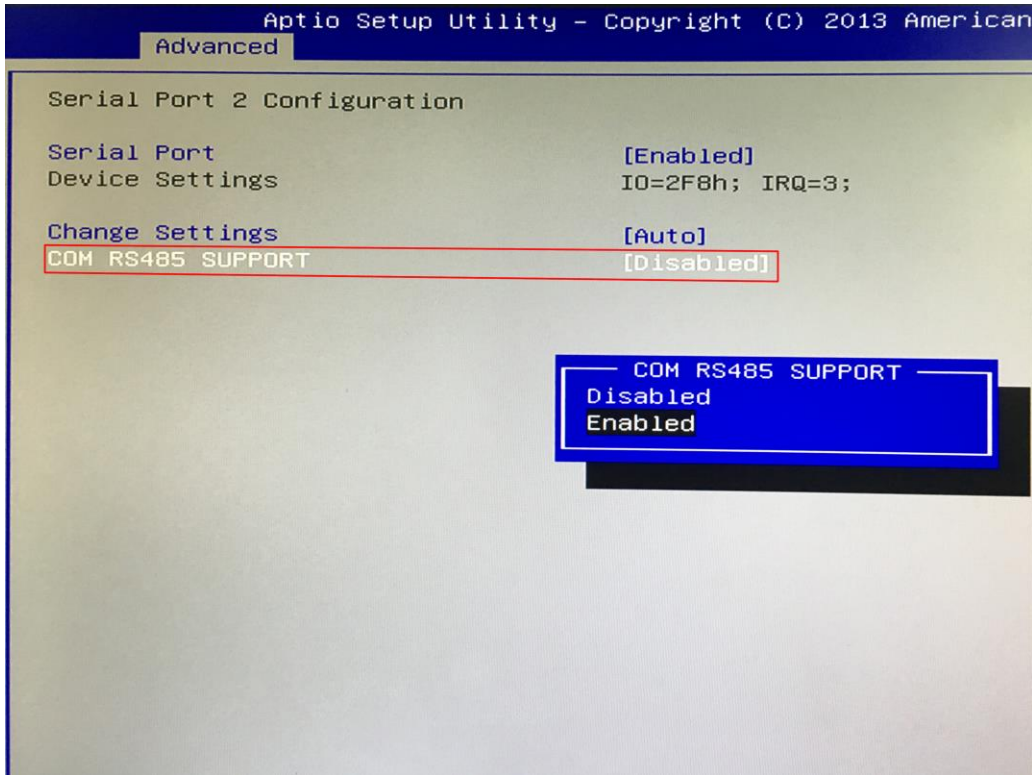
Aptio Setup Utility – Copyright (C) 2013 American
Advanced

Serial Port 2 Configuration

Serial Port [Enabled]
Device Settings IO=2F8h; IRQ=3;

Change Settings [Auto]
COM RS485 SUPPORT [Disabled]

COM RS485 SUPPORT
Disabled
Enabled